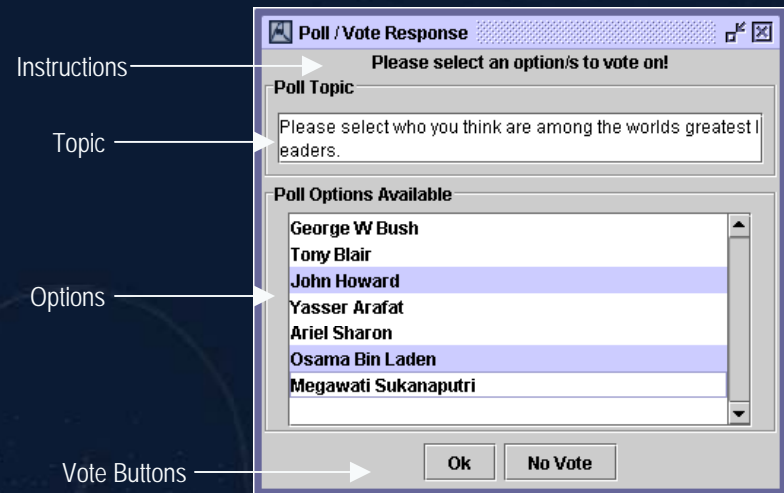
Instructions

Topic

Options

Vote Buttons

Poll / Vote Response

Please select an option/s to vote on!

Poll Topic

Please select who you think are among the worlds greatest leaders.

Poll Options Available

George W Bush
Tony Blair
John Howard
Yasser Arafat
Ariel Sharon
Osama Bin Laden
Megawati Sukanaputri

Ok
No Vote